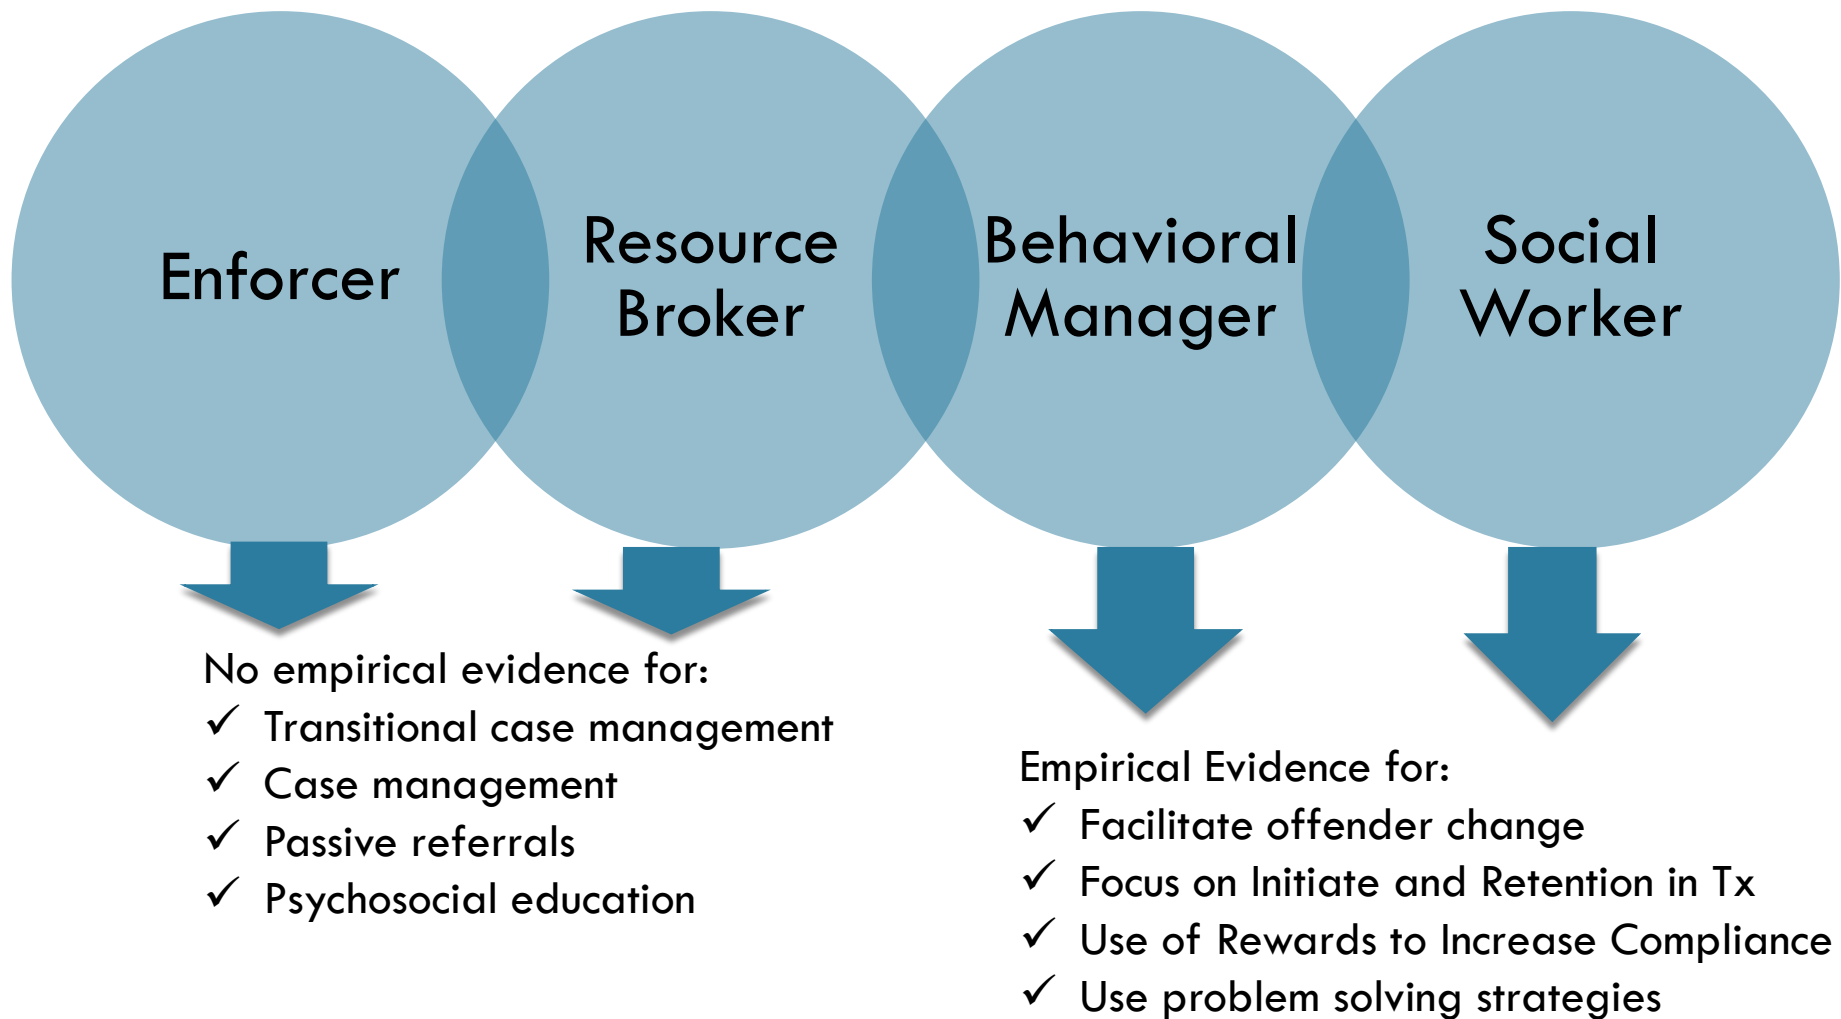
Enforcer

Resource Broker

Behavioral Manager

Social Worker

No empirical evidence for:
✓ Transitional case management
✓ Case management
✓ Passive referrals
✓ Psychosocial education

Empirical Evidence for:
✓ Facilitate offender change
✓ Focus on Initiate and Retention in Tx
✓ Use of Rewards to Increase Compliance
✓ Use problem solving strategies